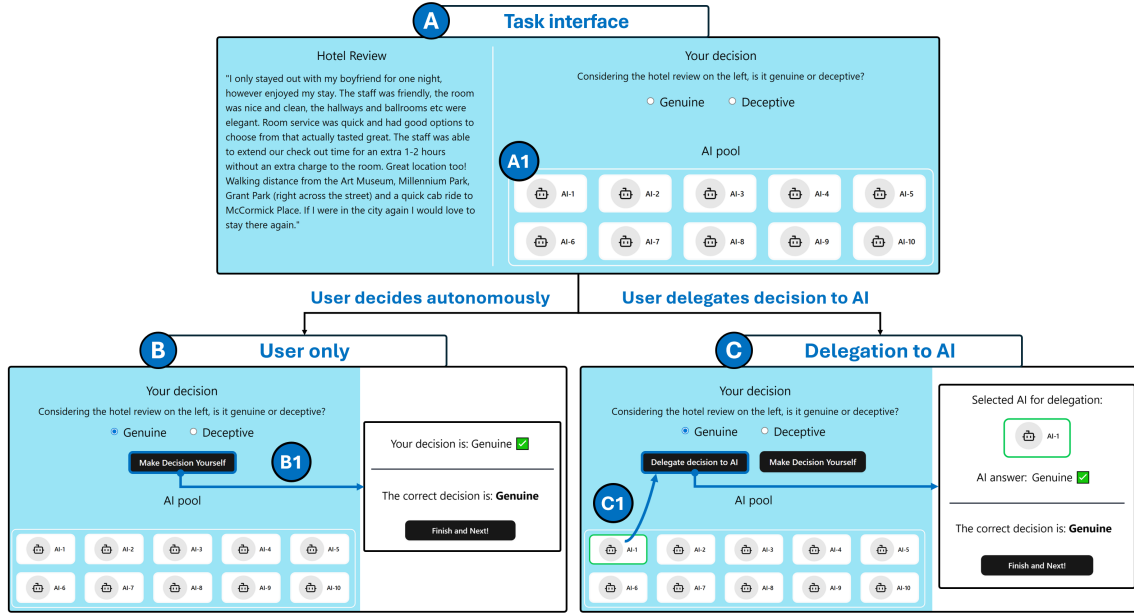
A Task interface

Hotel Review

"I only stayed out with my boyfriend for one night, however enjoyed my stay. The staff was friendly, the room was nice and clean, the hallways and ballrooms etc were elegant. Room service was quick and had good options to choose from that actually tasted great. The staff was able to extend our check out time for an extra 1-2 hours without an extra charge to the room. Great location too! Walking distance from the Art Museum, Millennium Park, Grant Park (right across the street) and a quick cab ride to McCormick Place. If I were in the city again I would love to stay there again."

Your decision
Considering the hotel review on the left, is it genuine or deceptive?
Genuine Deceptive

A1

AI pool
AI-1 AI-2 AI-3 AI-4 AI-5
AI-6 AI-7 AI-8 AI-9 AI-10

User decides autonomously

User delegates decision to AI

B User only

Your decision
Considering the hotel review on the left, is it genuine or deceptive?
Genuine Deceptive
Make Decision Yourself
B1
AI pool
AI-1 AI-2 AI-3 AI-4 AI-5
AI-6 AI-7 AI-8 AI-9 AI-10

Your decision is: Genuine ✅

The correct decision is: Genuine

Finish and Next!

C Delegation to AI

Your decision
Considering the hotel review on the left, is it genuine or deceptive?
Genuine Deceptive
Delegate decision to AI Make Decision Yourself
C1
AI pool
AI-1 AI-2 AI-3 AI-4 AI-5
AI-6 AI-7 AI-8 AI-9 AI-10

Selected AI for delegation:
AI-1
AI answer: Genuine ✅

The correct decision is: Genuine

Finish and Next!